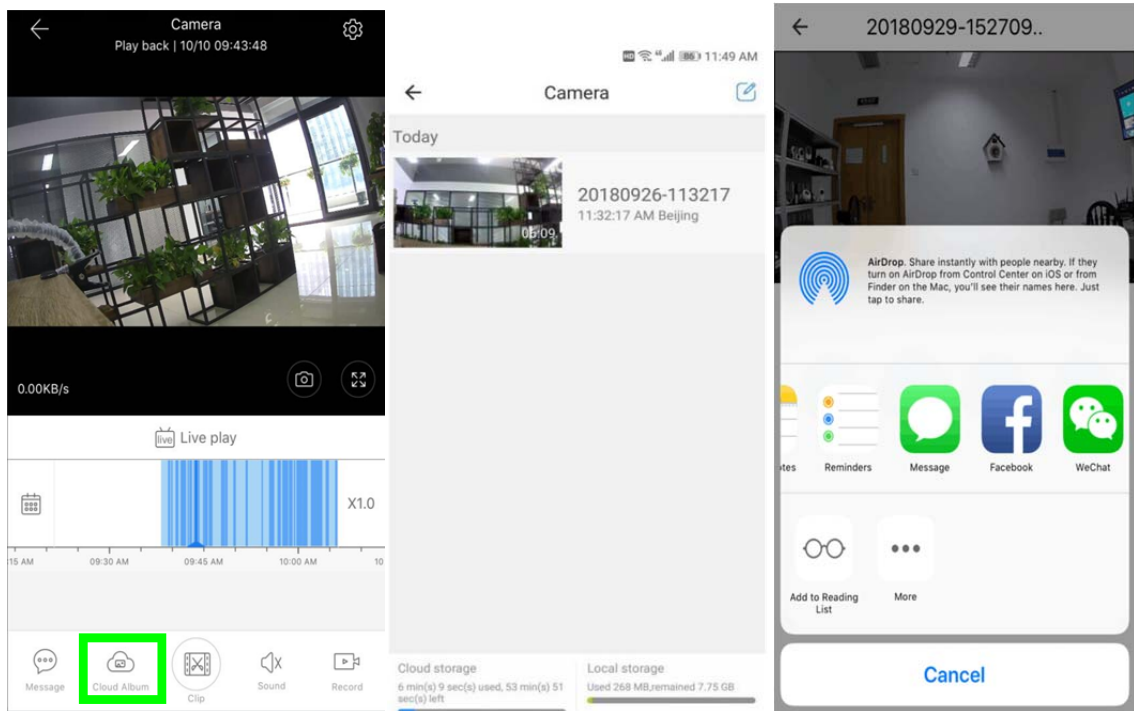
Camera
Play back | 10/10 09:43:48

0.00KB/s

Live play

X1.0

15 AM 09:30 AM 09:45 AM 10:00 AM 10

Message Cloud Album Clip Sound Record

11:49 AM

Camera

Today

05:09

20180926-113217
11:32:17 AM Beijing

Cloud storage
6 min(s) 9 sec(s) used, 53 min(s) 51 sec(s) left

Local storage
Used 268 MB,remained 7.75 GB

20180929-152709..

AirDrop. Share instantly with people nearby. If they turn on AirDrop from Control Center on iOS or from Finder on the Mac, you'll see their names here. Just tap to share.

otes Reminders Message Facebook WeChat

Add to Reading List More

Cancel